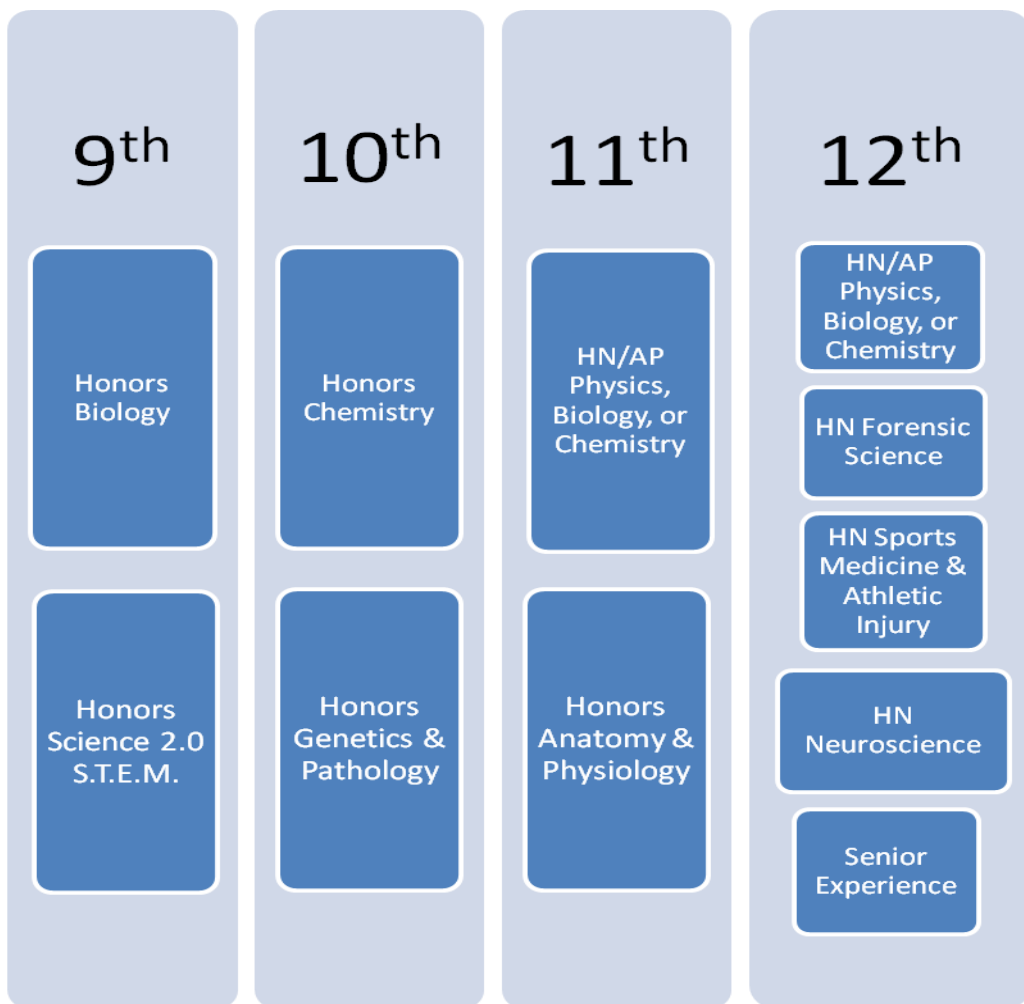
9th

Honors Biology

Honors Science 2.0 S.T.E.M.

10th

Honors Chemistry

Honors Genetics & Pathology

11th

HN/AP Physics, Biology, or Chemistry

Honors Anatomy & Physiology

12th

HN/AP Physics, Biology, or Chemistry

HN Forensic Science

HN Sports Medicine & Athletic Injury

HN Neuroscience

Senior Experience